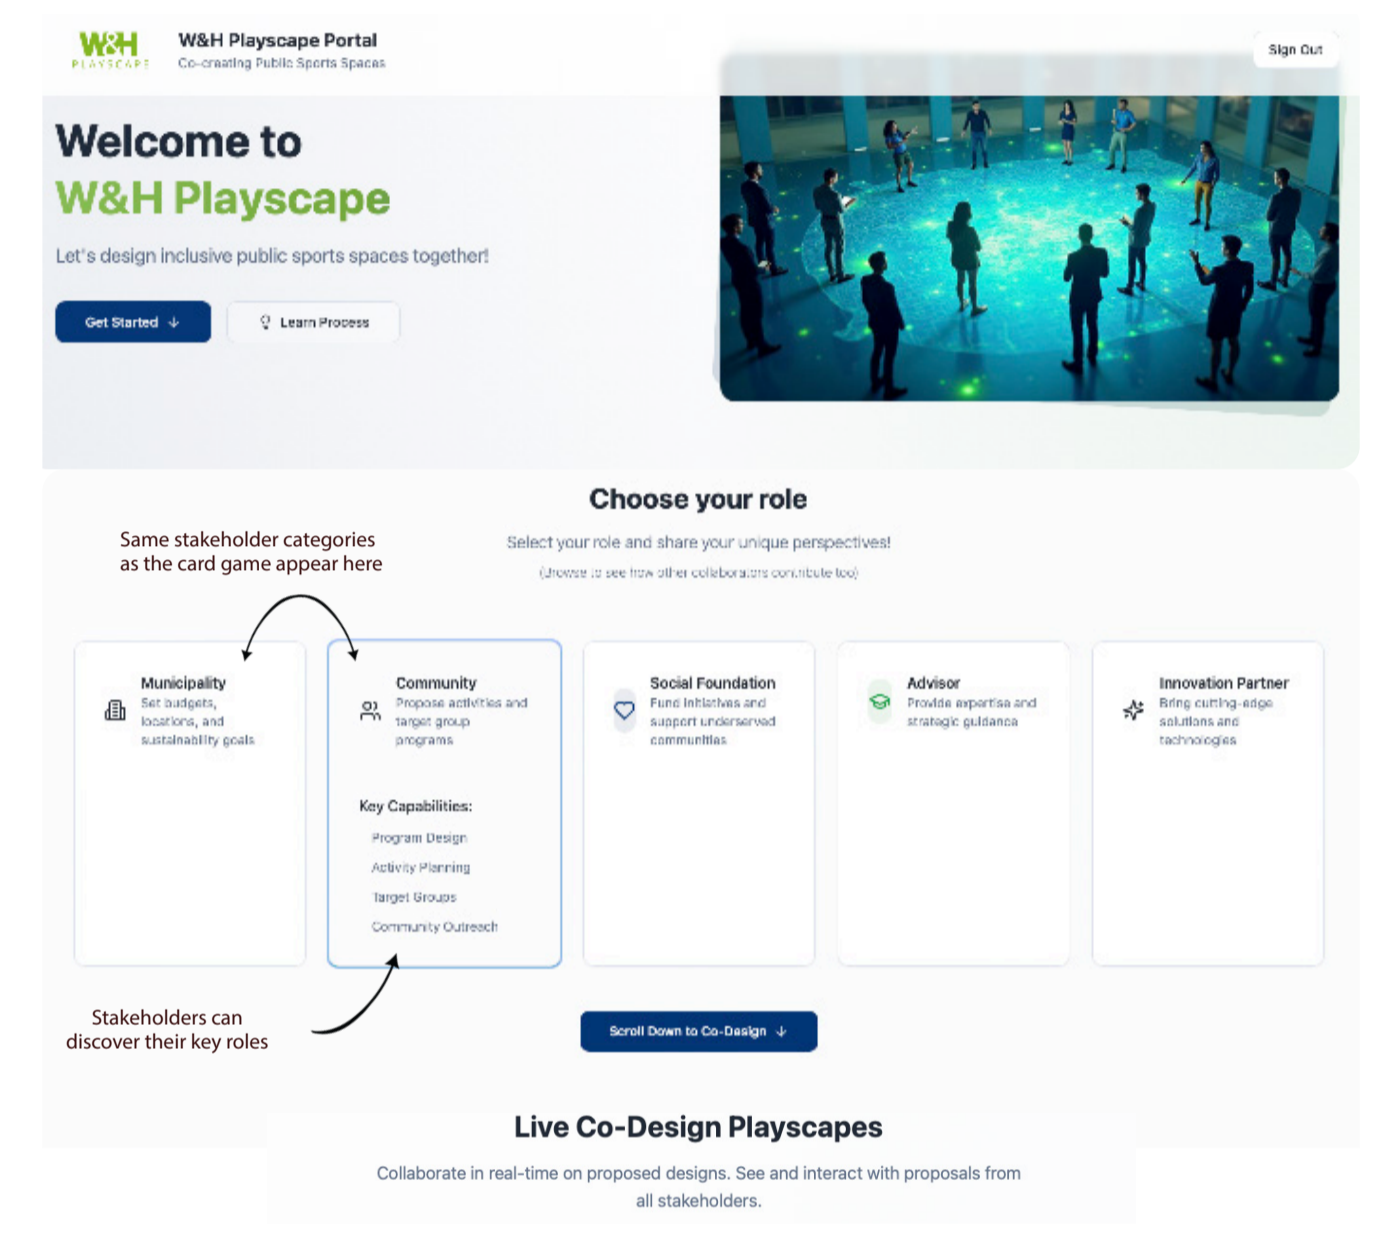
W&H
PLAYSCAPE

W&H Playscape Portal
Co-creating Public Sports Spaces

Sign Out

Welcome to
W&H Playscape

Let's design inclusive public sports spaces together!

Get Started ↓

Learn Process

Choose your role

Select your role and share your unique perspectives!

(Browse to see how other collaborators contribute too)

Same stakeholder categories as the card game appear here

Municipality
Set budgets, locations, and sustainability goals

Community
Propose activities and target group programs

Key Capabilities:
Program Design
Activity Planning
Target Groups
Community Outreach

Social Foundation
Fund initiatives and support underserved communities

Advisor
Provide expertise and strategic guidance

Innovation Partner
Bring cutting-edge solutions and technologies

Stakeholders can discover their key roles

Scroll Down to Co-Design ↓

Live Co-Design Playscapes

Collaborate in real-time on proposed designs. See and interact with proposals from all stakeholders.